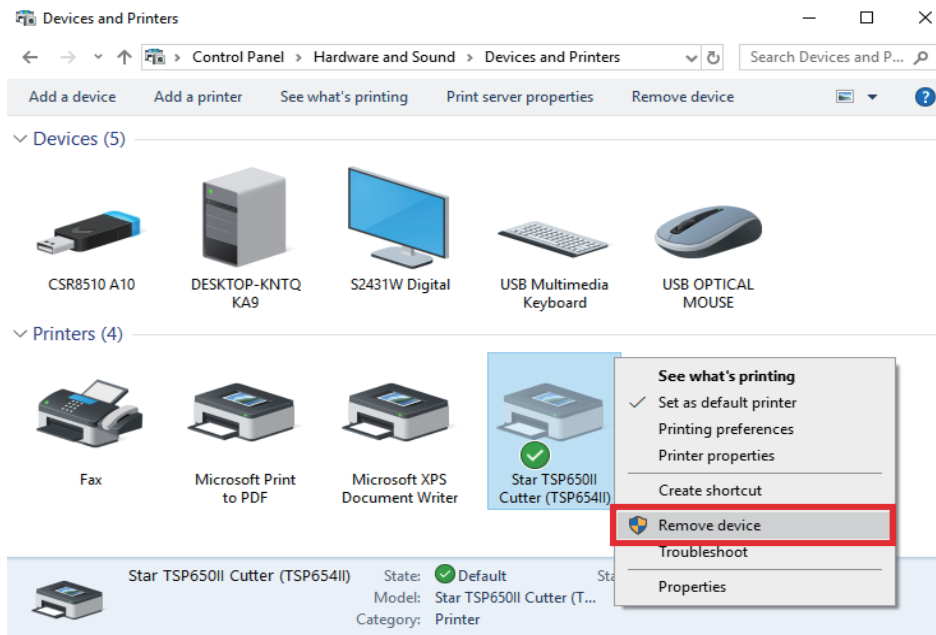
Devices and Printers

Control Panel > Hardware and Sound > Devices and Printers

Search Devices and P...

Add a device   Add a printer   See what's printing   Print server properties   Remove device

Devices (5)

CSR8510 A10

DESKTOP-KNTQ KA9

S2431W Digital

USB Multimedia Keyboard

USB OPTICAL MOUSE

Printers (4)

Fax

Microsoft Print to PDF

Microsoft XPS Document Writer

Star TSP650II Cutter (TSP654II)

See what's printing
Set as default printer
Printing preferences
Printer properties
Create shortcut
Remove device
Troubleshoot
Properties

Star TSP650II Cutter (TSP654II)   State: Default   Sta
Model: Star TSP650II Cutter (T...
Category: Printer